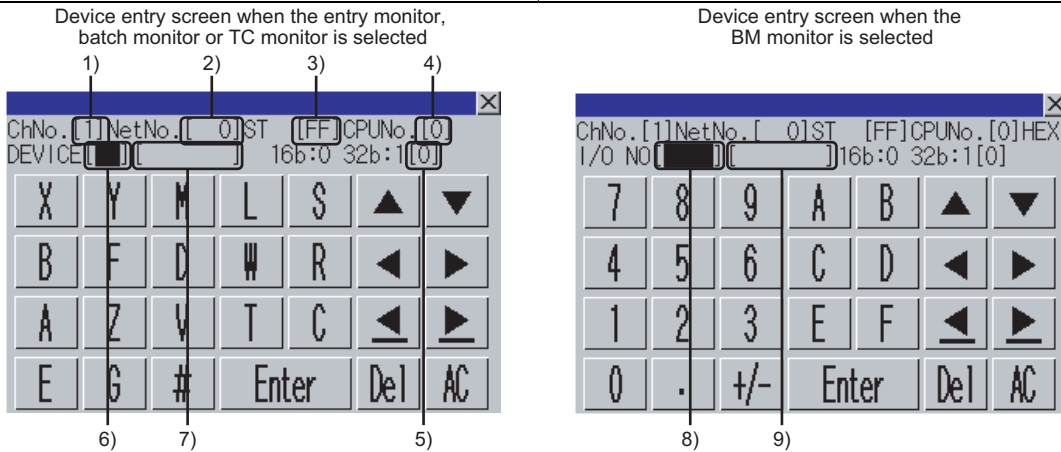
Device entry screen when the entry monitor, batch monitor or TC monitor is selected

1) 2) 3) 4)

ChNo.[1]NetNo.[ 0]ST [FF]CPUNo.[0]
DEVICE[■][ ] 16b:0 32b:1[0]

| X | Y | M | L | S | ▲ | ▼ |
|---|---|---|---|---|---|---|
| B | F | D | W | R | ◀ | ▶ |
| A | Z | V | T | C | ◀ | ▶ |
| E | G | # | Enter | | Del | AC |

6) 7) 5)

Device entry screen when the BM monitor is selected

ChNo.[1]NetNo.[ 0]ST [FF]CPUNo.[0]HEX
I/O NO[■][ ]16b:0 32b:1[0]

| 7 | 8 | 9 | A | B | ▲ | ▼ |
|---|---|---|---|---|---|---|
| 4 | 5 | 6 | C | D | ◀ | ▶ |
| 1 | 2 | 3 | E | F | ◀ | ▶ |
| 0 | . | +/- | Enter | | Del | AC |

8) 9)